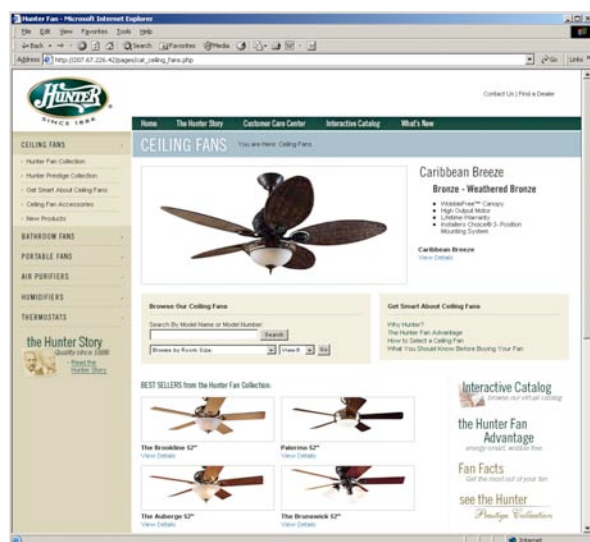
Hunter Fans - Microsoft Internet Explorer

File Edit View Favorites Tools Help

Back Search Favorites Media

Address http://207.67.226.42/pages/cat_ceiling_fans.php Go Links

HUNTER
SINCE 1886

Contact Us | Find a Dealer

Home The Hunter Story Customer Care Center Interactive Catalog What's New

CEILING FANS
Hunter Fan Collection
Hunter Prestige Collection
Get Smart About Ceiling Fans
Ceiling Fan Accessories
New Products

BATHROOM FANS
PORTABLE FANS
AIR PURIFIERS
HUMIDIFIERS
THERMOSTATS

the Hunter Story
Quality since 1886
Read the Hunter Story

CEILING FANS You are Here: Ceiling Fans

Caribbean Breeze
Bronze - Weathered Bronze
WobbleFree™ Canopy
High Output Motor
Lifetime Warranty
Installers Choice® 3- Position Mounting System

Caribbean Breeze
View Details

Browse Our Ceiling Fans
Search By Model Name or Model Number:
Search
Browse by Room Size View 6 Go

Get Smart About Ceiling Fans
Why Hunter?
The Hunter Fan Advantage
How to Select a Ceiling Fan
What You Should Know Before Buying Your Fan

BEST SELLERS from the Hunter Fan Collection.

The Brookline 52"
View Details

Palermo 52"
View Details

The Auberge 52"
View Details

The Brunswick 52"
View Details

Interactive Catalog
browse our virtual catalog

the Hunter Fan Advantage
energy smart, wobble free.

Fan Facts
Get the most out of your fan

see the Hunter
Prestige Collection

Internet